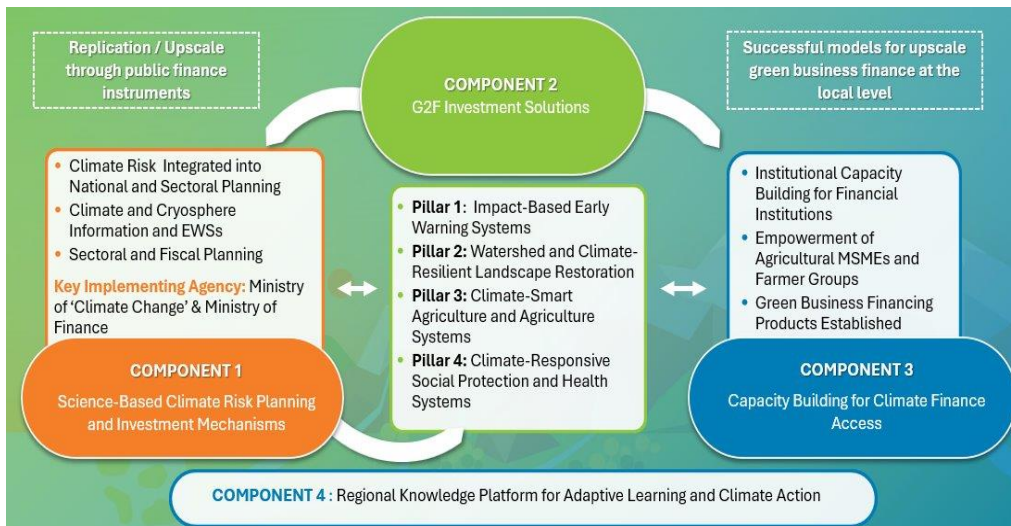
Replication / Upscale through public finance instruments

COMPONENT 2
G2F Investment Solutions

Successful models for upscale green business finance at the local level

• Climate Risk Integrated into National and Sectoral Planning
• Climate and Cryosphere Information and EWSs
• Sectoral and Fiscal Planning

Key Implementing Agency: Ministry of 'Climate Change' & Ministry of Finance

• Pillar 1: Impact-Based Early Warning Systems
• Pillar 2: Watershed and Climate-Resilient Landscape Restoration
• Pillar 3: Climate-Smart Agriculture and Agriculture Systems
• Pillar 4: Climate-Responsive Social Protection and Health Systems

• Institutional Capacity Building for Financial Institutions
• Empowerment of Agricultural MSMEs and Farmer Groups
• Green Business Financing Products Established

COMPONENT 1
Science-Based Climate Risk Planning and Investment Mechanisms

COMPONENT 3
Capacity Building for Climate Finance Access

COMPONENT 4 : Regional Knowledge Platform for Adaptive Learning and Climate Action